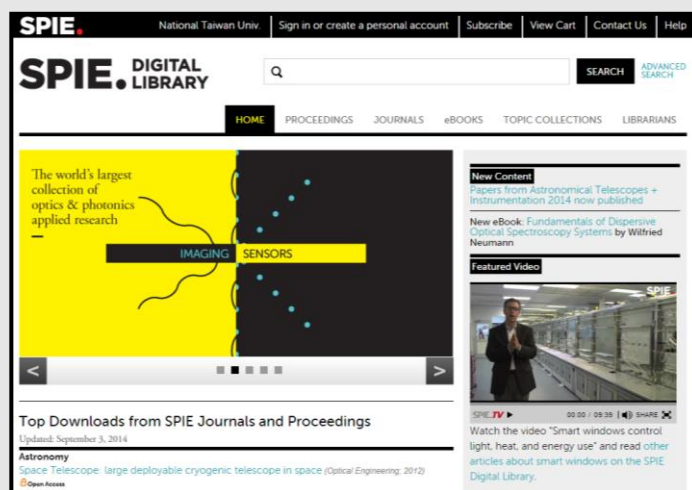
SPIE. National Taiwan Univ. Sign in or create a personal account Subscribe View Cart Contact Us Help

SPIE. DIGITAL LIBRARY

SEARCH ADVANCED SEARCH

HOME PROCEEDINGS JOURNALS eBOOKS TOPIC COLLECTIONS LIBRARIANS

The world's largest collection of optics & photonics applied research

IMAGING SENSORS

New Content

Papers from Astronomical Telescopes + Instrumentation 2014 now published

New eBook: Fundamentals of Dispersive Optical Spectroscopy Systems by Wilfried Neumann

Featured Video

SPIE

SPIE.TV 00:00 / 09:39 SHARE

Watch the video "Smart windows control light, heat, and energy use" and read other articles about smart windows on the SPIE Digital Library.

Top Downloads from SPIE Journals and Proceedings

Updated: September 3, 2014

Astronomy

Space Telescope: large deployable cryogenic telescope in space (Optical Engineering; 2012)

Open Access